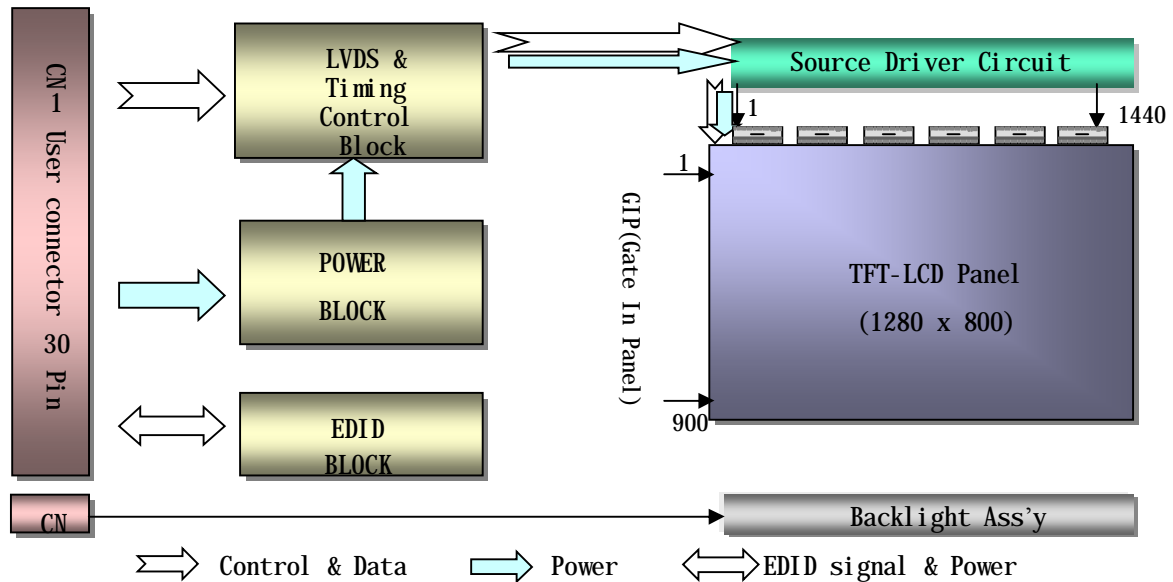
CN 1 User connector 30 Pin

LVDS & Timing Control Block

Source Driver Circuit

1

1440

1

GIP(Gate In Panel)

TFT-LCD Panel

(1280 x 800)

900

POWER BLOCK

EDID BLOCK

CN

Backlight Ass'y

Control & Data

Power

EDID signal & Power